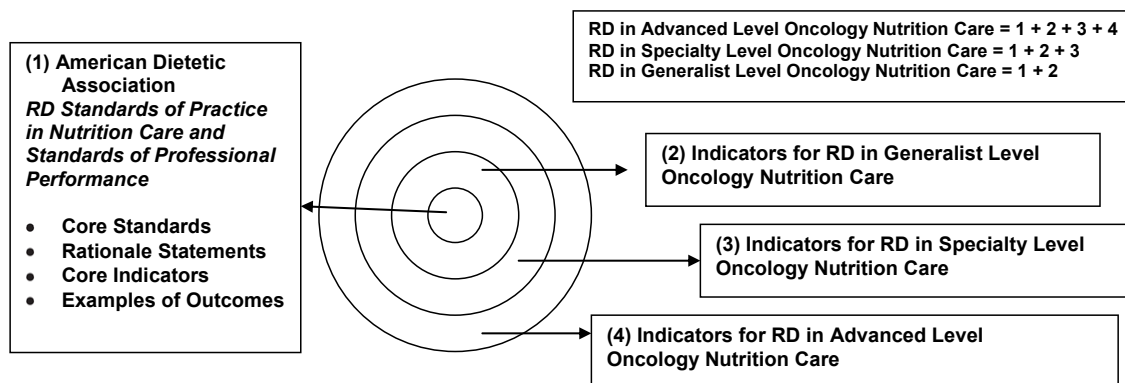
RD in Advanced Level Oncology Nutrition Care = 1 + 2 + 3 + 4
RD in Specialty Level Oncology Nutrition Care = 1 + 2 + 3
RD in Generalist Level Oncology Nutrition Care = 1 + 2

(1) American Dietetic Association
*RD Standards of Practice in Nutrition Care and Standards of Professional Performance*

- Core Standards
- Rationale Statements
- Core Indicators
- Examples of Outcomes

(2) Indicators for RD in Generalist Level Oncology Nutrition Care

(3) Indicators for RD in Specialty Level Oncology Nutrition Care

(4) Indicators for RD in Advanced Level Oncology Nutrition Care